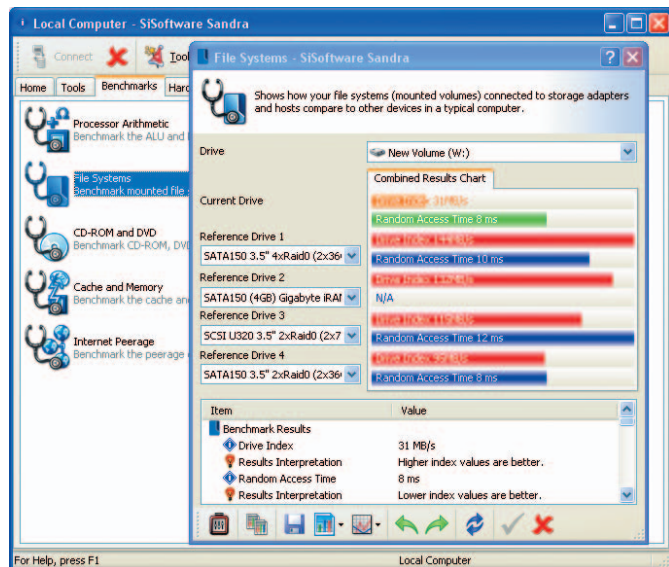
Local Computer - SiSoftware Sandra

Connect
Tool

Home
Tools
Benchmarks
Hard

Processor Arithmetic
Benchmark the ALU and

File Systems
Benchmark mounted file

CD-ROM and DVD
Benchmark CD-ROM, DVD

Cache and Memory
Benchmark the cache and

Internet Peerage
Benchmark the peerage

File Systems - SiSoftware Sandra

Shows how your file systems (mounted volumes) connected to storage adapters and hosts compare to other devices in a typical computer.

Drive
New Volume (W:)

Combined Results Chart

Current Drive
Drive Index 31 MB/s
Random Access Time 8 ms

Reference Drive 1
SATA150 3.5" 4xRaid0 (2x36
Drive Index 144 MB/s
Random Access Time 10 ms

Reference Drive 2
SATA150 (4GB) Gigabyte iRAM
Drive Index 132 MB/s
N/A

Reference Drive 3
SCSI U320 3.5" 2xRaid0 (2x7
Drive Index 112 MB/s
Random Access Time 12 ms

Reference Drive 4
SATA150 3.5" 2xRaid0 (2x36
Drive Index 95 MB/s
Random Access Time 8 ms

| Item | Value |
|---|---|
| Benchmark Results | |
| Drive Index | 31 MB/s |
| Results Interpretation | Higher index values are better. |
| Random Access Time | 8 ms |
| Results Interpretation | Lower index values are better. |

For Help, press F1
Local Computer